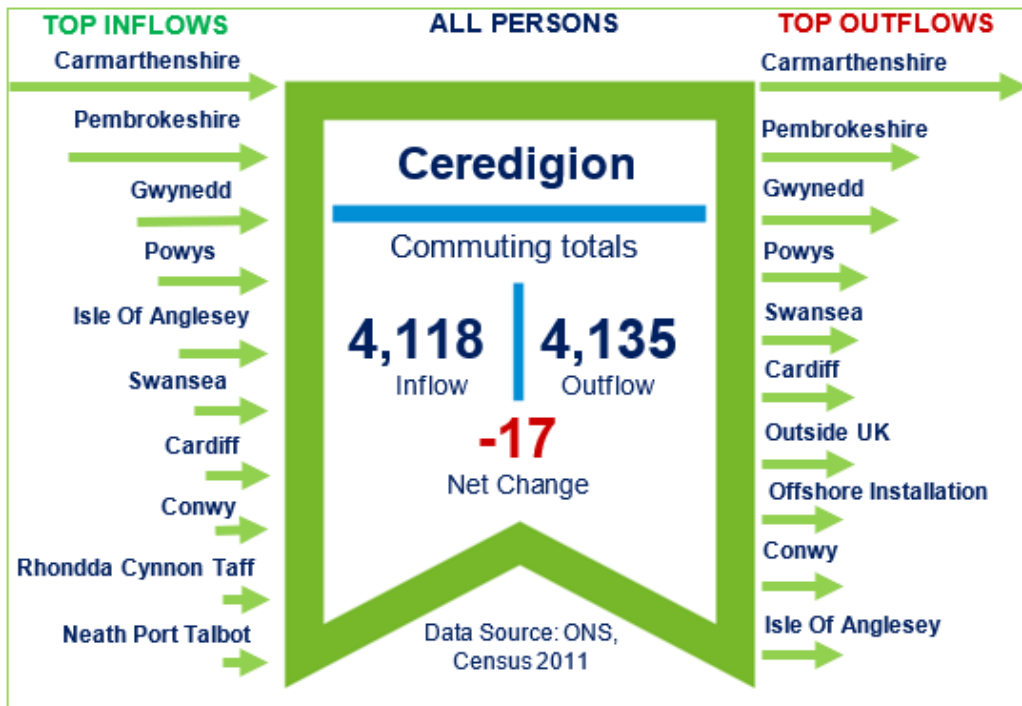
TOP INFLOWS

Carmarthenshire

Pembrokeshire

Gwynedd

Powys

Isle Of Anglesey

Swansea

Cardiff

Conwy

Rhondda Cynnon Taff

Neath Port Talbot

ALL PERSONS

Ceredigion

Commuting totals

4,118
Inflow

4,135
Outflow

-17
Net Change

Data Source: ONS, Census 2011

TOP OUTFLOWS

Carmarthenshire

Pembrokeshire

Gwynedd

Powys

Swansea

Cardiff

Outside UK

Offshore Installation

Conwy

Isle Of Anglesey